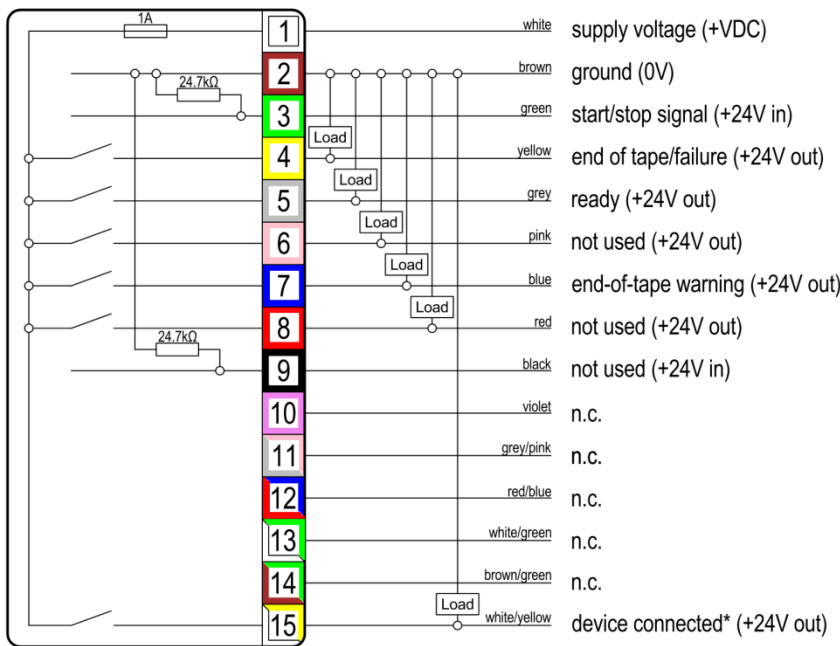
1A
24.7kΩ
24.7kΩ

1 white supply voltage (+VDC)
2 brown ground (0V)
3 green start/stop signal (+24V in)
4 yellow end of tape/failure (+24V out)
5 grey ready (+24V out)
6 pink not used (+24V out)
7 blue end-of-tape warning (+24V out)
8 red not used (+24V out)
9 black not used (+24V in)
10 violet n.c.
11 grey/pink n.c.
12 red/blue n.c.
13 white/green n.c.
14 brown/green n.c.
15 white/yellow device connected* (+24V out)

Load
Load
Load
Load
Load
Load